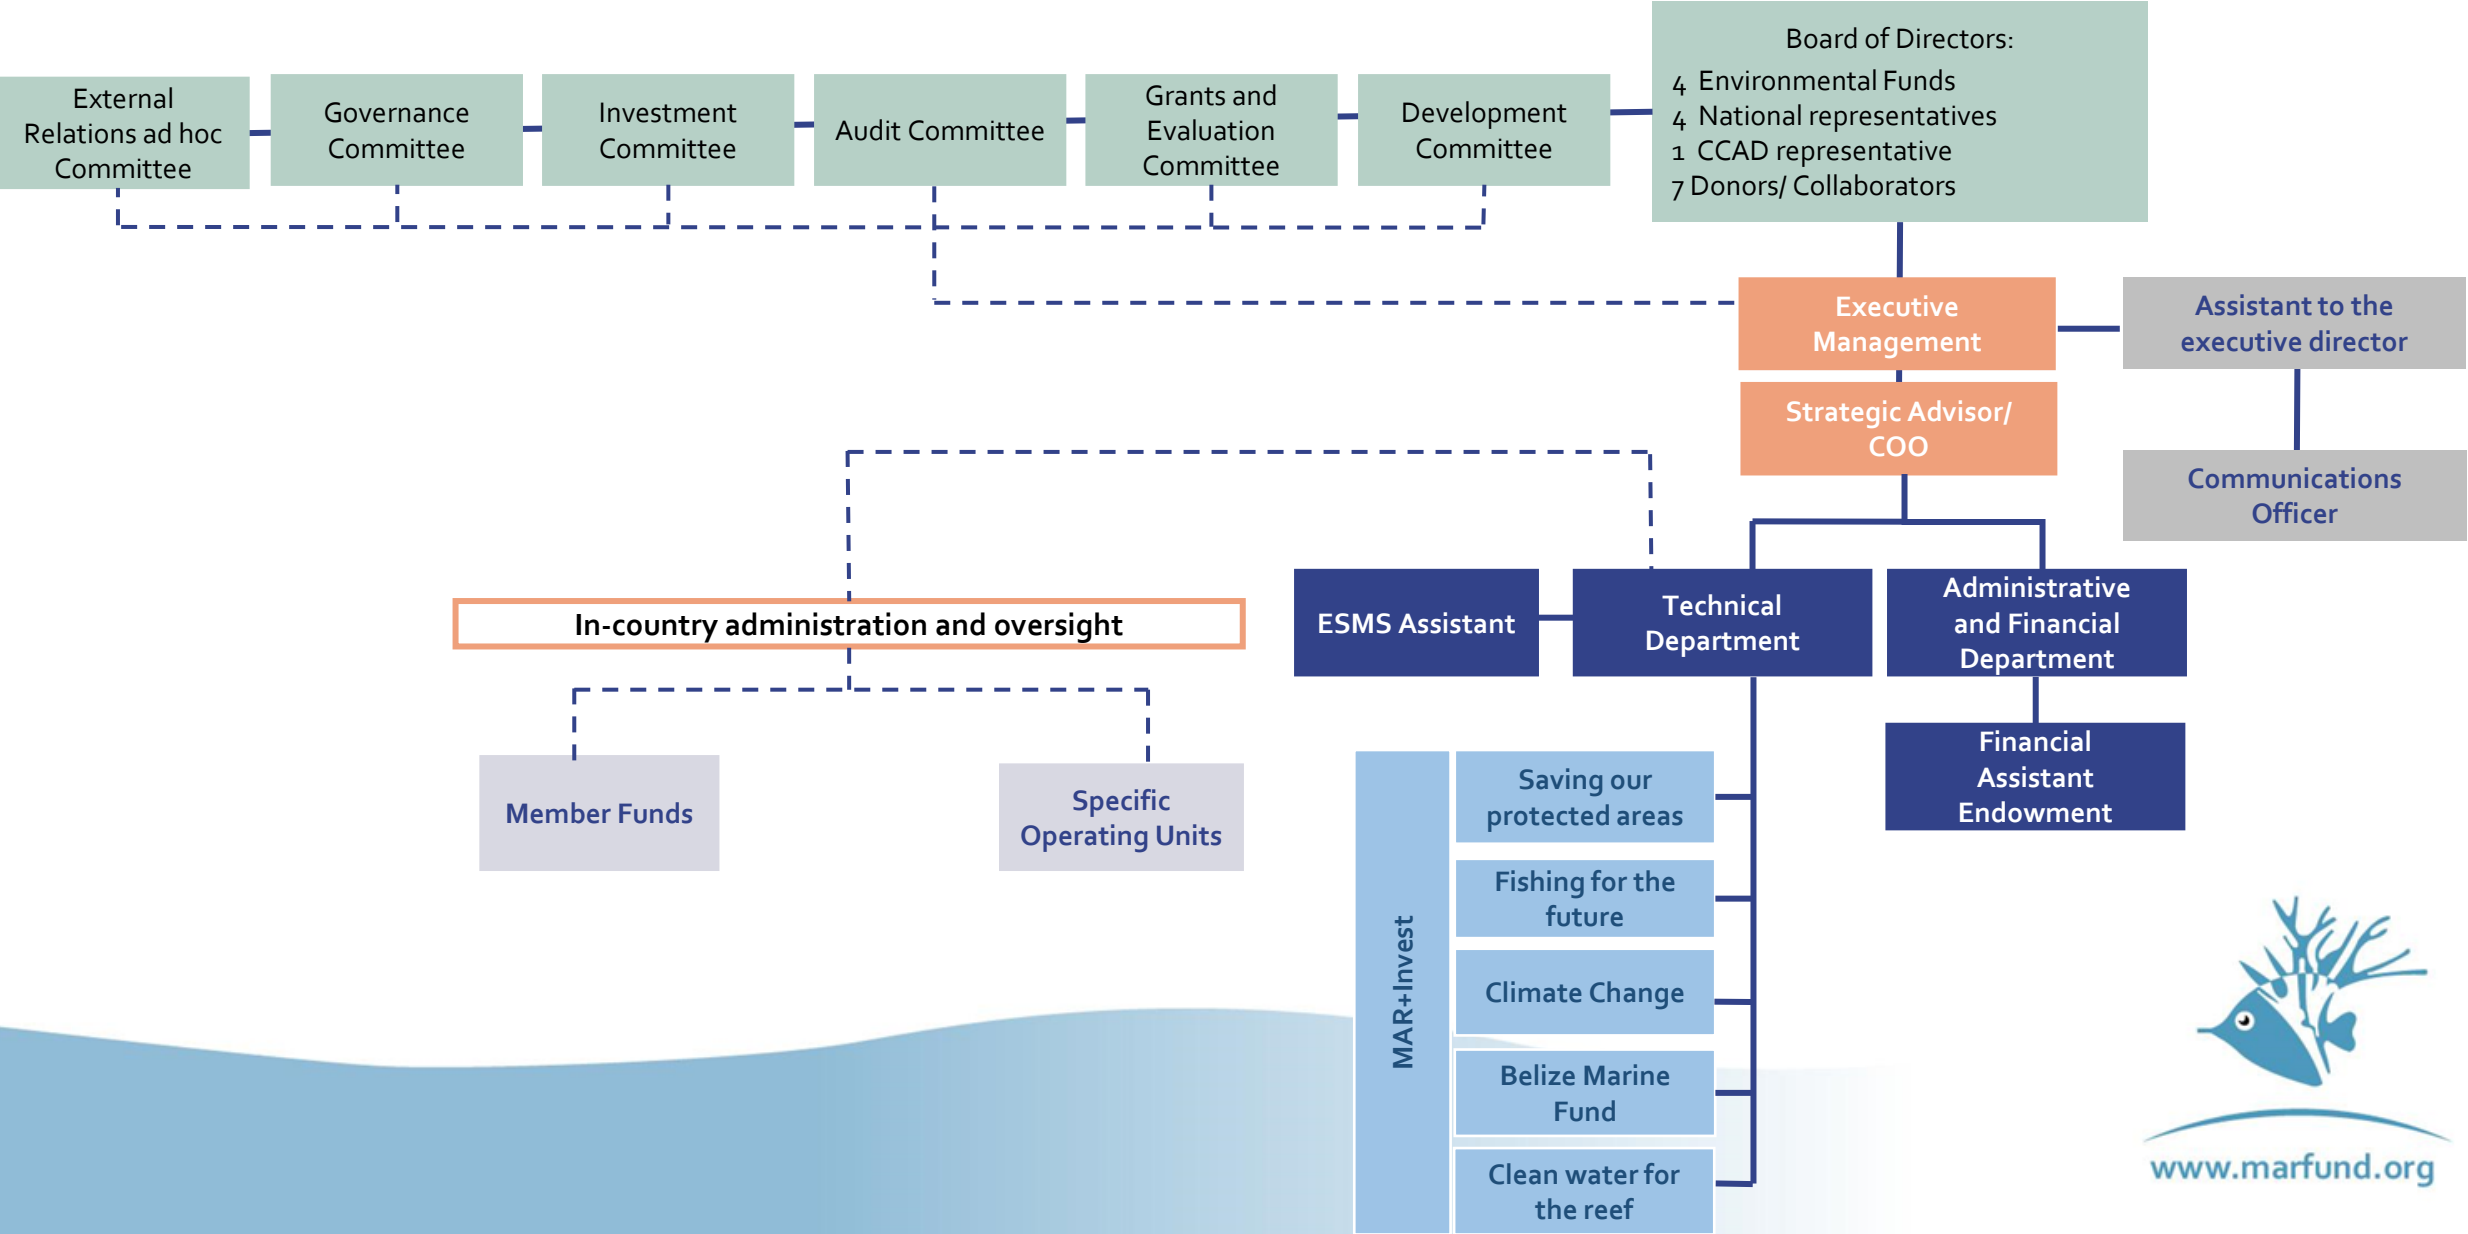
External Relations ad hoc Committee

Governance Committee

Investment Committee

Audit Committee

Grants and Evaluation Committee

Development Committee

Board of Directors:
4 Environmental Funds
4 National representatives
1 CCAD representative
7 Donors/ Collaborators

Executive Management

Assistant to the executive director

Strategic Advisor/ COO

Communications Officer

In-country administration and oversight

ESMS Assistant

Technical Department

Administrative and Financial Department

Financial Assistant Endowment

Member Funds

Specific Operating Units

MAR+Invest

Saving our protected areas

Fishing for the future

Climate Change

Belize Marine Fund

Clean water for the reef

www.marfund.org